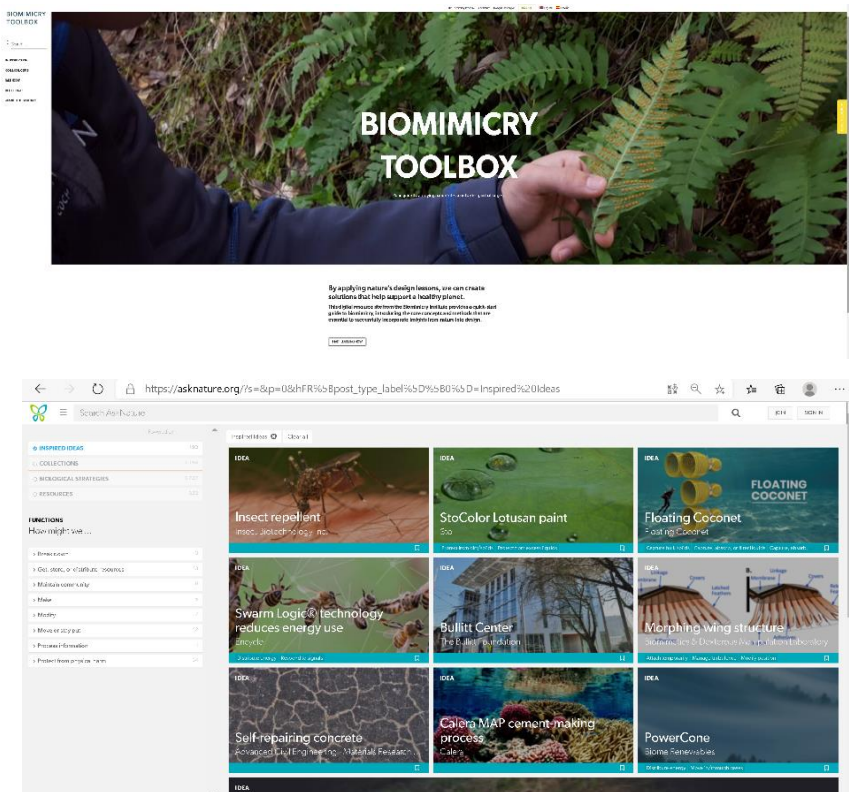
BIOMIMICRY TOOLBOX

BIOMIMICRY
TOOLBOX

By applying nature's design lessons, we can create solutions that help support a healthy planet.

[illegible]

https://asknature.org/?s=&p=0&hFR%5Bpost_type_label%5D%5B0%5D=Inspired%20Ideas

Search AskNature

JOIN SIGN IN

INSPIRED IDEAS
COLLECTIONS
BIOLOGICAL STRATEGIES
RESOURCES

FUNCTIONS
How might we ...

Break down
Get, store, or distribute resources
Maintain community
Make
Modify
Move or stay put
Process information
Protect from physical harm

Inspired Ideas Clear all

IDEA
Insect repellent
Insect Biotechnology Inc.

IDEA
StoColor Lotusan paint
Sto

IDEA
FLOATING COCONET
Floating Coconet
Floating Coconet

IDEA
Swarm Logic® technology reduces energy use
Encycle

IDEA
Bullitt Center
The Bullitt Foundation

IDEA
Morphing wing structure
Biomimetic & Dexterous Manipulation Laboratory

IDEA
Self-repairing concrete
Advanced Civil Engineering Materials Research...

IDEA
Calera MAP cement-making process
Calera

IDEA
PowerCone
Biome Renewables

IDEA